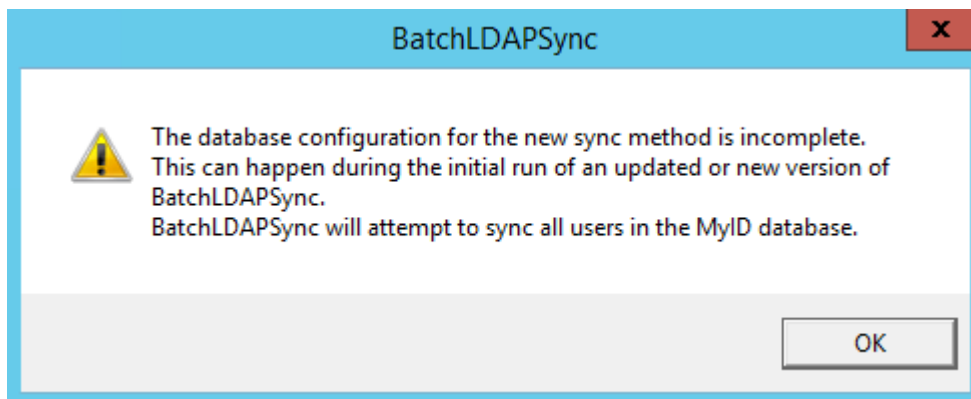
BatchLDAPSync

The database configuration for the new sync method is incomplete.
This can happen during the initial run of an updated or new version of BatchLDAPSync.
BatchLDAPSync will attempt to sync all users in the MyID database.

OK